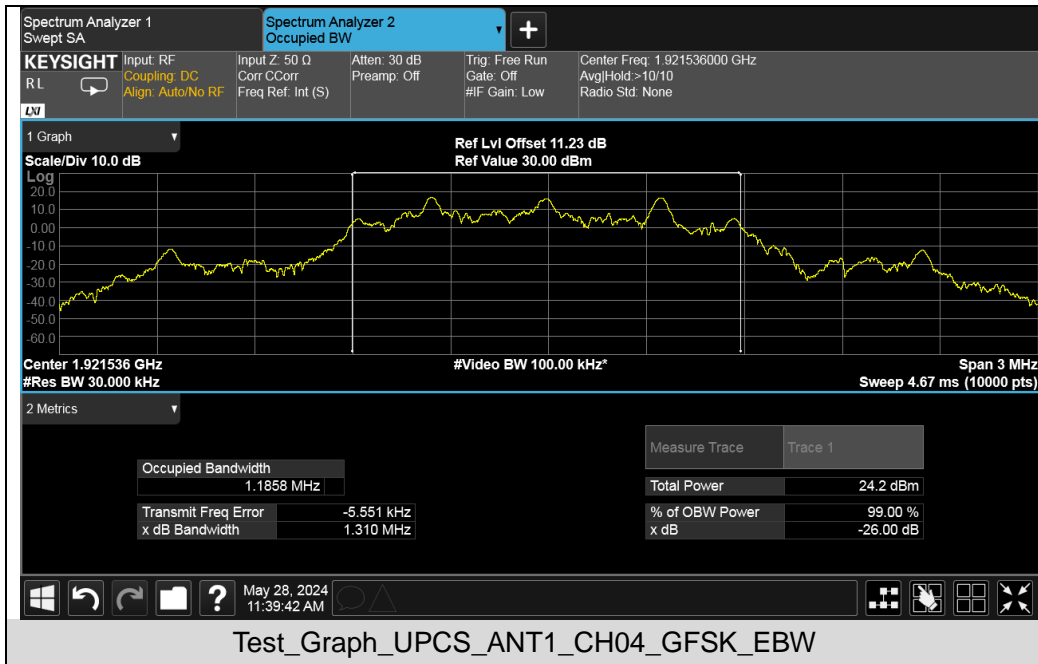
Spectrum Analyzer 1
Swept SA

Spectrum Analyzer 2
Occupied BW

KEYSIGHT
RL
LXI

Input: RF
Coupling: DC
Align: Auto/No RF

Input Z: 50 Ω
Corr CCorr
Freq Ref: Int (S)

Atten: 30 dB
Preamp: Off

Trig: Free Run
Gate: Off
#IF Gain: Low

Center Freq: 1.921536000 GHz
Avg|Hold:>10/10
Radio Std: None

1 Graph

Scale/Div 10.0 dB

Ref Lvl Offset 11.23 dB
Ref Value 30.00 dBm

Log
20.0
10.0
0.00
-10.0
-20.0
-30.0
-40.0
-50.0
-60.0

Center 1.921536 GHz
#Res BW 30.000 kHz

#Video BW 100.00 kHz*

Span 3 MHz
Sweep 4.67 ms (10000 pts)

2 Metrics

| Occupied Bandwidth | |
|---|---|
| 1.1858 MHz | |
| Transmit Freq Error | -5.551 kHz |
| x dB Bandwidth | 1.310 MHz |

| Measure Trace | Trace 1 |
|---|---|
| Total Power | 24.2 dBm |
| % of OBW Power | 99.00 % |
| x dB | -26.00 dB |

May 28, 2024
11:39:42 AM

Test_Graph_UPCS_ANT1_CH04_GFSK_EBW